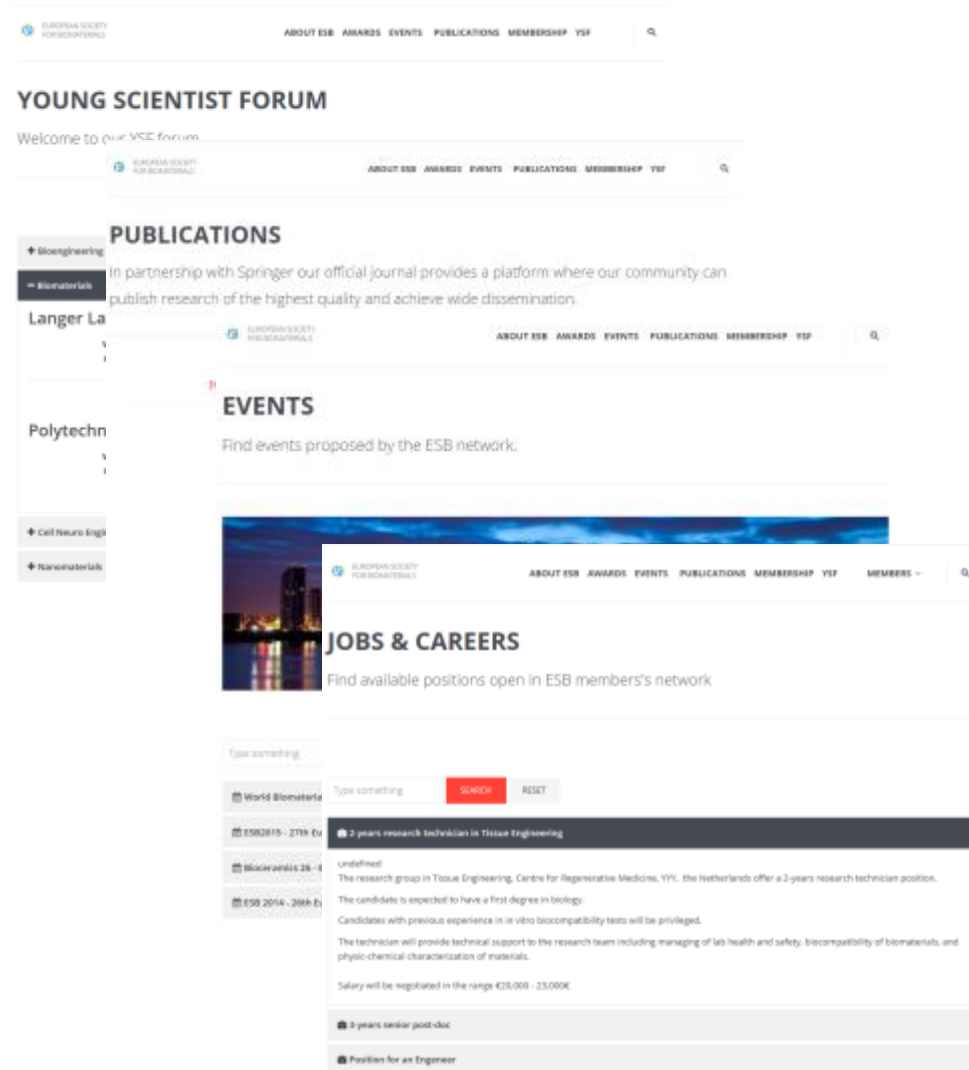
EUROPEAN SOCIETY FOR BIOMATERIALS

ABOUT ESB AWARDS EVENTS PUBLICATIONS MEMBERSHIP YSF

YOUNG SCIENTIST FORUM

Welcome to our YSF forum

EUROPEAN SOCIETY FOR BIOMATERIALS

ABOUT ESB AWARDS EVENTS PUBLICATIONS MEMBERSHIP YSF

+ Bioengineering

− Biomaterials

Langer La

Polytechn

+ Cell Neuro Engi

+ Nanomaterials

PUBLICATIONS

In partnership with Springer our official journal provides a platform where our community can publish research of the highest quality and achieve wide dissemination.

EUROPEAN SOCIETY FOR BIOMATERIALS

ABOUT ESB AWARDS EVENTS PUBLICATIONS MEMBERSHIP YSF

EVENTS

Find events proposed by the ESB network.

Type something

World Biomateria

ESB2015 - 27th Eu

Bioceramics 26 -

ESB 2014 - 26th Eu

EUROPEAN SOCIETY FOR BIOMATERIALS

ABOUT ESB AWARDS EVENTS PUBLICATIONS MEMBERSHIP YSF MEMBERS

JOBS & CAREERS

Find available positions open in ESB members's network

Type something

SEARCH

RESET

2-years research technician in Tissue Engineering

undefined

The research group in Tissue Engineering, Centre for Regenerative Medicine, YYY, the Netherlands offer a 2-years research technician position.

The candidate is expected to have a first degree in biology.

Candidates with previous experience in in vitro biocompatibility tests will be privileged.

The technician will provide technical support to the research team including managing of lab health and safety, biocompatibility of biomaterials, and physic-chemical characterization of materials.

Salary will be negotiated in the range €20,000 - 23,000€

3-years senior post-doc

Position for an Engineer